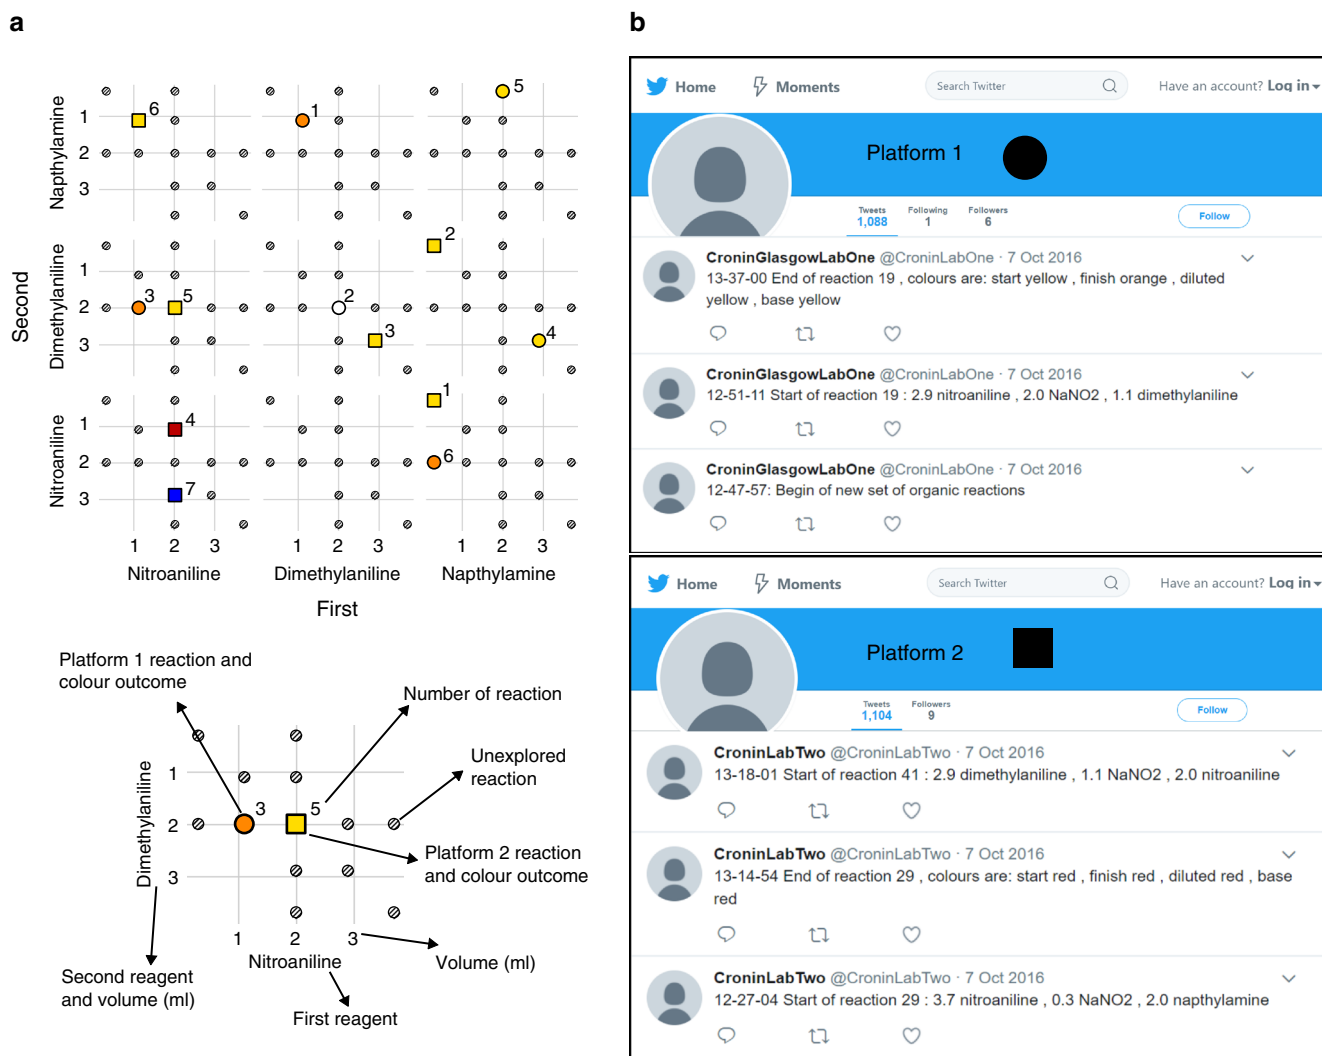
a

Napthylamine
1 6
2
3

1
2
3

5

Dimethylaniline
Second
1
2 3 5
3

2
2
3

4

Nitroaniline
1 4
2
3 7

1
6

1 2 3
Nitroaniline
1 2 3
Dimethylaniline
1 2 3
Napthylamine
First

Platform 1 reaction and colour outcome
Number of reaction
Unexplored reaction
Dimethylaniline
1
2 3 5
3
Platform 2 reaction and colour outcome
1 2 3
Nitroaniline
Volume (ml)
Second reagent and volume (ml)
First reagent

b

Home Moments Search Twitter Have an account? Log in

Platform 1

Tweets 1,088 Following 1 Followers 6 Follow

CroninGlasgowLabOne @CroninLabOne · 7 Oct 2016
13-37-00 End of reaction 19 , colours are: start yellow , finish orange , diluted yellow , base yellow

CroninGlasgowLabOne @CroninLabOne · 7 Oct 2016
12-51-11 Start of reaction 19 : 2.9 nitroaniline , 2.0 NaNO2 , 1.1 dimethylaniline

CroninGlasgowLabOne @CroninLabOne · 7 Oct 2016
12-47-57: Begin of new set of organic reactions

Home Moments Search Twitter Have an account? Log in

Platform 2

Tweets 1,104 Followers 9 Follow

CroninLabTwo @CroninLabTwo · 7 Oct 2016
13-18-01 Start of reaction 41 : 2.9 dimethylaniline , 1.1 NaNO2 , 2.0 nitroaniline

CroninLabTwo @CroninLabTwo · 7 Oct 2016
13-14-54 End of reaction 29 , colours are: start red , finish red , diluted red , base red

CroninLabTwo @CroninLabTwo · 7 Oct 2016
12-27-04 Start of reaction 29 : 3.7 nitroaniline , 0.3 NaNO2 , 2.0 napthylamine